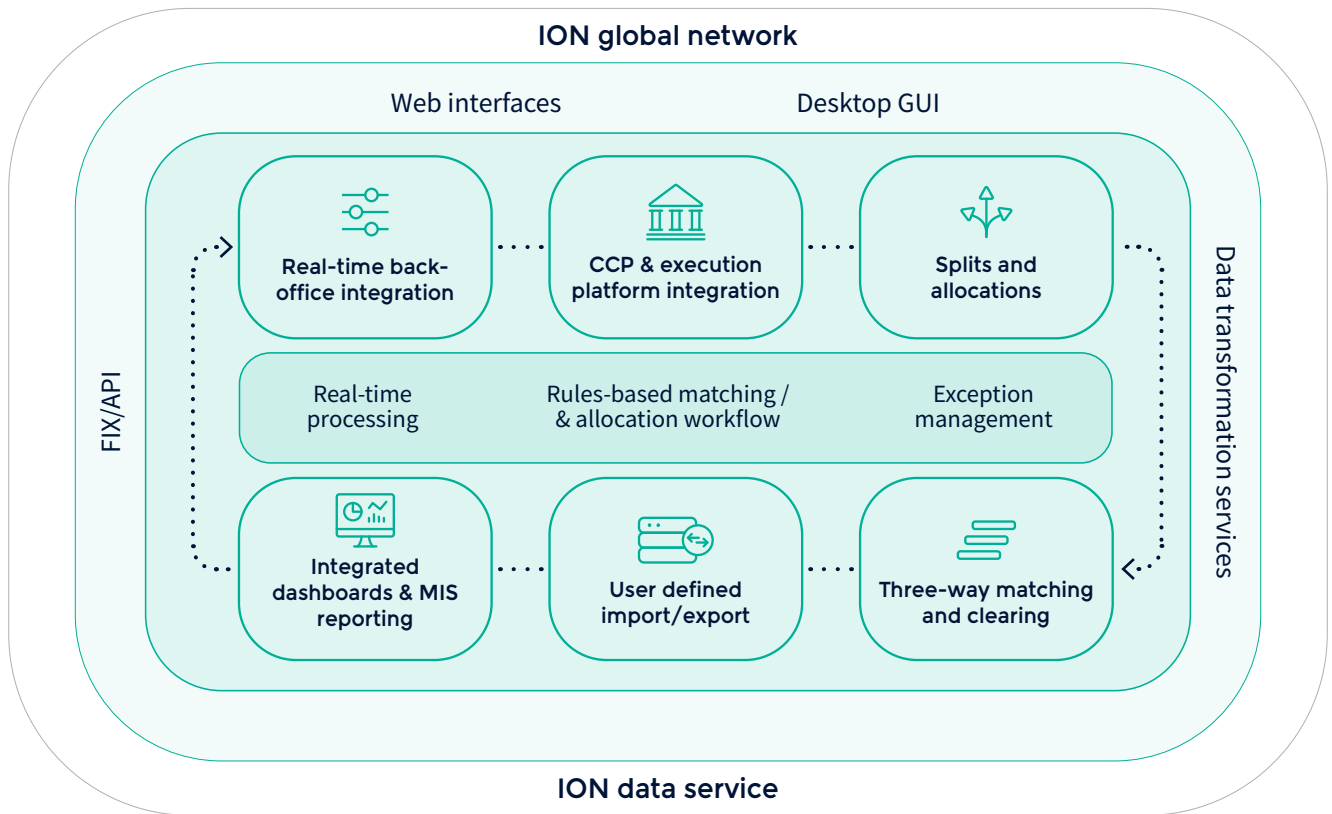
ION global network

Web interfaces

Desktop GUI

FIX/API

Data transformation services

Real-time back-office integration

CCP & execution platform integration

Splits and allocations

Real-time processing

Rules-based matching / & allocation workflow

Exception management

Integrated dashboards & MIS reporting

User defined import/export

Three-way matching and clearing

ION data service